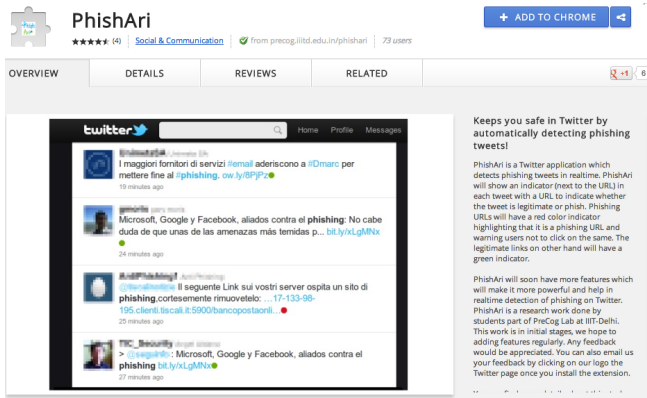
PhishAri

(4) Social & Communication from precog.iiitd.edu.in/phishari 73 users

+ ADD TO CHROME

OVERVIEW DETAILS REVIEWS RELATED

+1 6

twitter Home Profile Messages

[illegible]
I maggiori fornitori di servizi #email aderiscono a #Dmarc per mettere fine al #phishing. ow.ly/8PjPz
19 minutes ago

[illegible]
Microsoft, Google y Facebook, aliados contra el phishing: No cabe duda de que unas de las amenazas más temidas p... bit.ly/xLgMNx
24 minutes ago

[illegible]
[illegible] Il seguente Link sui vostri server ospita un sito di phishing,cortesemente rimuovetelo: ...17-133-98-195.clienti.tiscali.it:5900/bancopostaonli...
25 minutes ago

TIC_Security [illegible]
> @seguinfo: Microsoft, Google y Facebook, aliados contra el phishing bit.ly/xLgMNx
27 minutes ago

Keeps you safe in Twitter by automatically detecting phishing tweets!

PhishAri is a Twitter application which detects phishing tweets in realtime. PhishAri will show an indicator (next to the URL) in each tweet with a URL to indicate whether the tweet is legitimate or phish. Phishing URLs will have a red color indicator highlighting that it is a phishing URL and warning users not to click on the same. The legitimate links on other hand will have a green indicator.

PhishAri will soon have more features which will make it more powerful and help in realtime detection of phishing on Twitter. PhishAri is a research work done by students part of PreCog Lab at IIIT-Delhi. This work is in initial stages, we hope to adding features regularly. Any feedback would be appreciated. You can also email us your feedback by clicking on our logo the Twitter page once you install the extension.

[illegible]